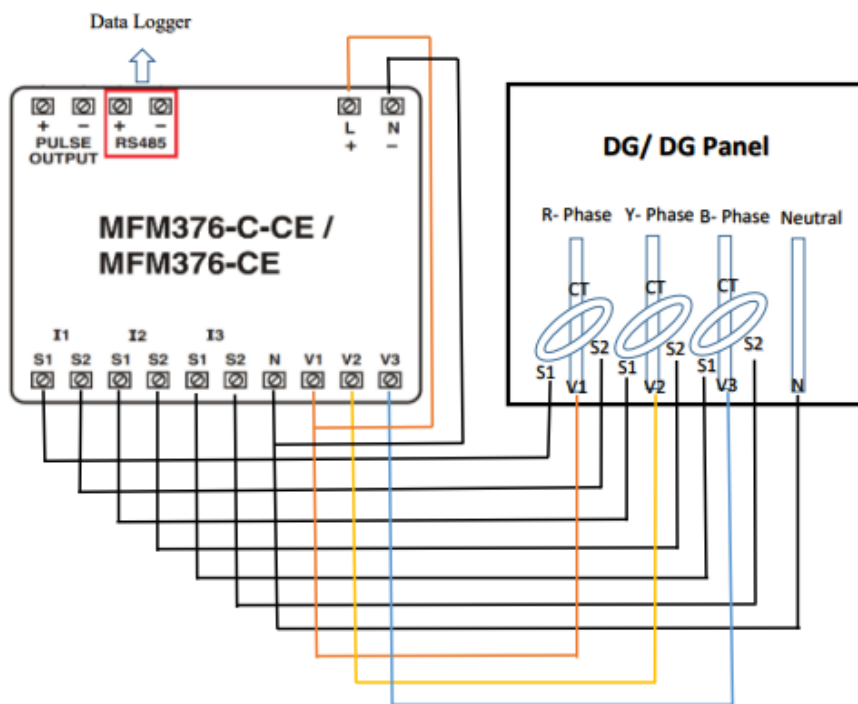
Data Logger

+ − PULSE OUTPUT
+ − RS485
L +
N −

MFM376-C-CE / MFM376-CE

I1 I2 I3
S1 S2 S1 S2 S1 S2 N V1 V2 V3

DG/ DG Panel

R- Phase Y- Phase B- Phase Neutral

CT CT CT
S2 S2 S2
S1 S1 S1
V1 V2 V3 N